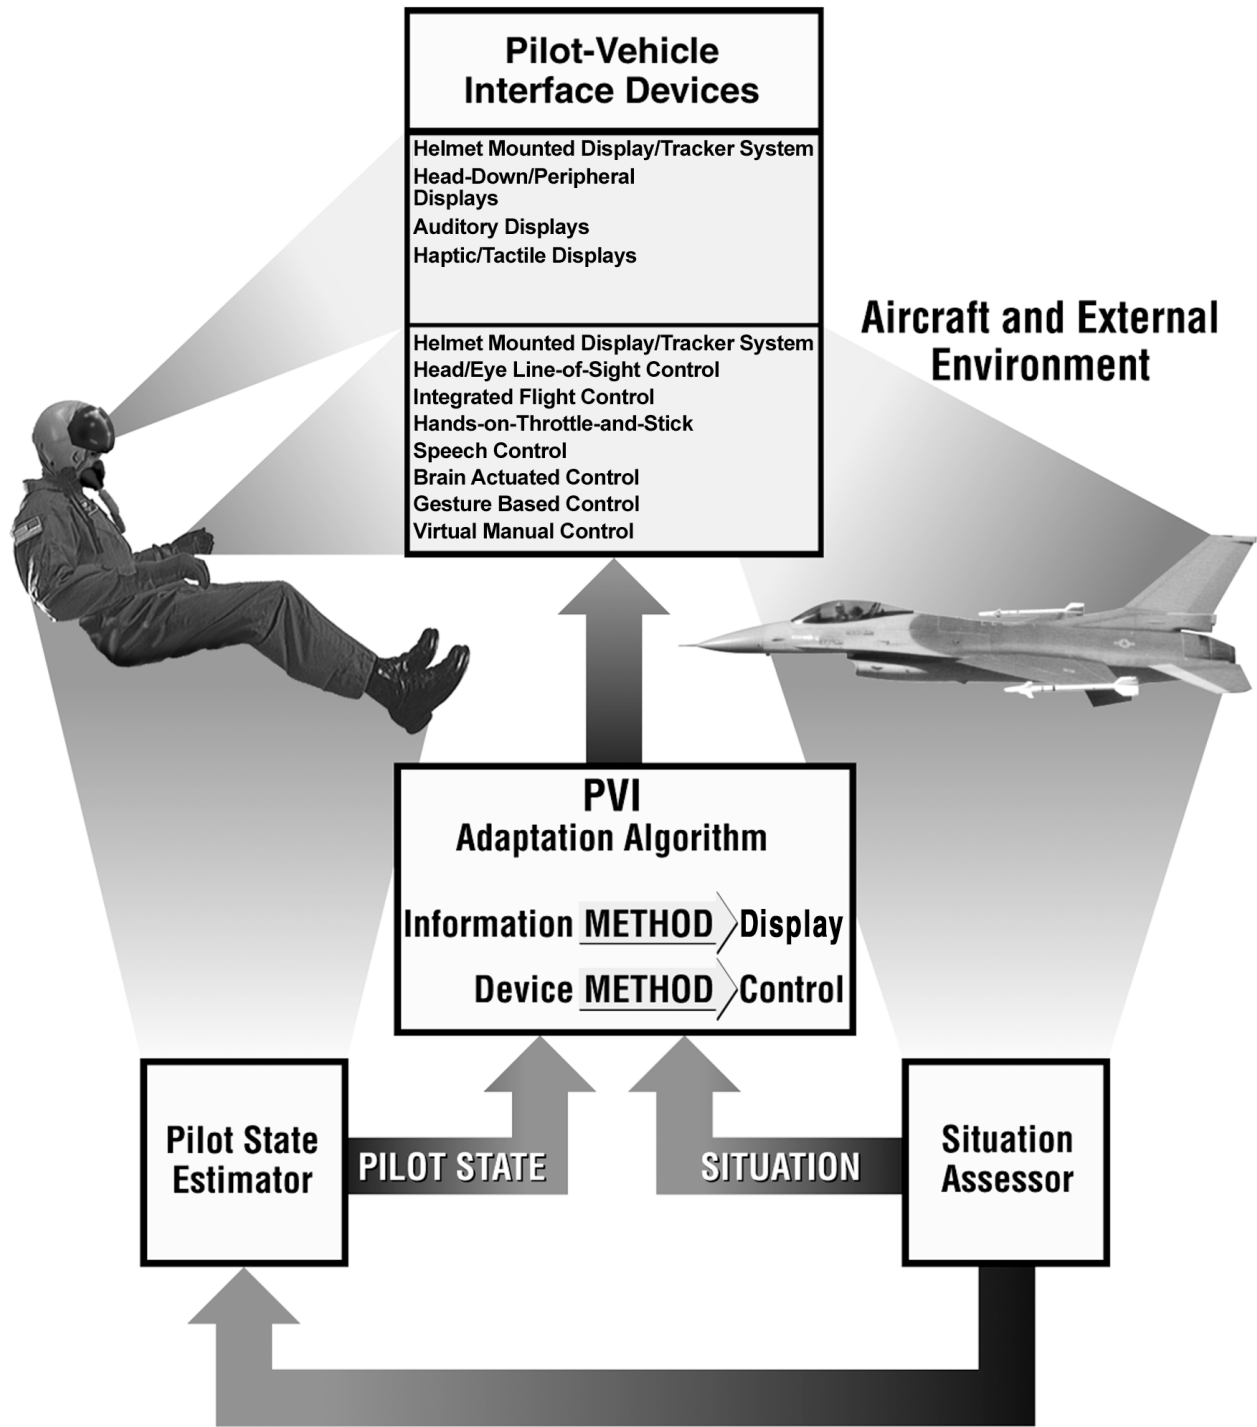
Pilot-Vehicle Interface Devices

Helmet Mounted Display/Tracker System
Head-Down/Peripheral Displays
Auditory Displays
Haptic/Tactile Displays

Helmet Mounted Display/Tracker System
Head/Eye Line-of-Sight Control
Integrated Flight Control
Hands-on-Throttle-and-Stick
Speech Control
Brain Actuated Control
Gesture Based Control
Virtual Manual Control

Aircraft and External Environment

PVI
Adaptation Algorithm

Information METHOD Display
Device METHOD Control

Pilot State Estimator

PILOT STATE

SITUATION

Situation Assessor